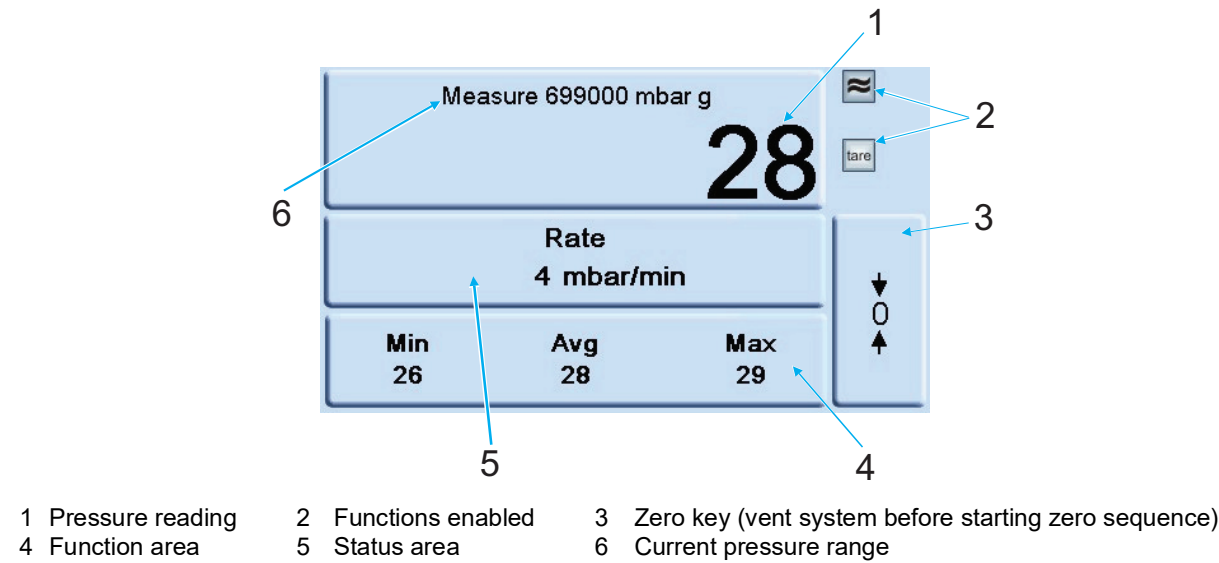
1

Measure 699000 mbar g

28

≈

tare

2

6

3

Rate
4 mbar/min

0

Min
26

Avg
28

Max
29

5

4

1 Pressure reading
2 Functions enabled
3 Zero key (vent system before starting zero sequence)
4 Function area
5 Status area
6 Current pressure range